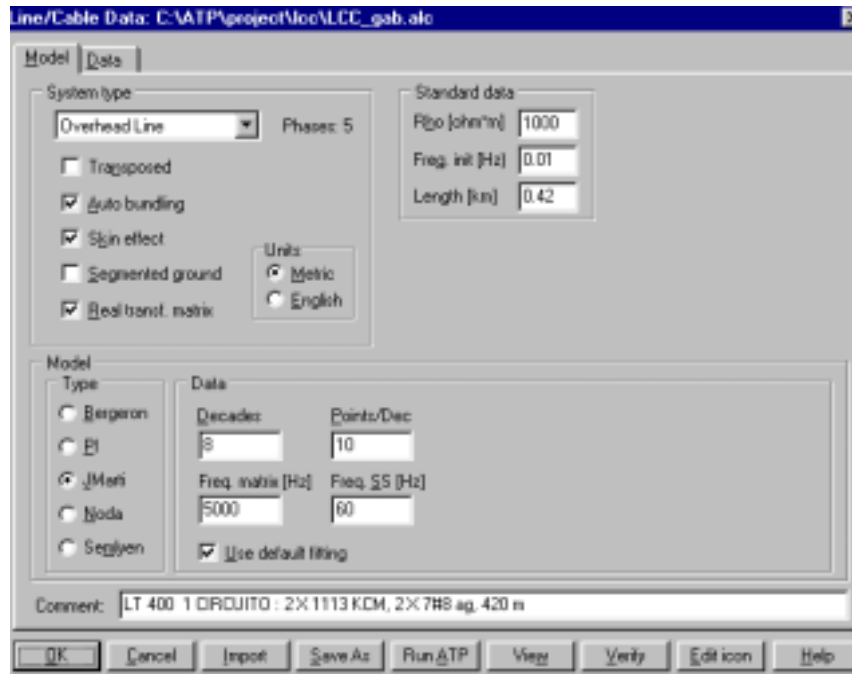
Line/Cable Data: C:\ATP\project\lcc\LCC_gab.alc

Model | Data

System type
Overhead Line
Phases: 5
Transposed
Auto bundling
Skin effect
Segmented ground
Real transf. matrix

Units
Metric
English

Standard data
Rho [ohm*m] 1000
Freq. init [Hz] 0.01
Length [km] 0.42

Model
Type
Bergeron
PI
JMarti
Noda
Semlyen

Data
Decades
8
Points/Dec
10
Freq. matrix [Hz]
5000
Freq. SS [Hz]
60
Use default fitting

Comment: LT 400 1 CIRCUITO : 2X1113 KCM, 2X7#8 ag, 420 m

OK | Cancel | Import | Save As | Run ATP | View | Verify | Edit icon | Help